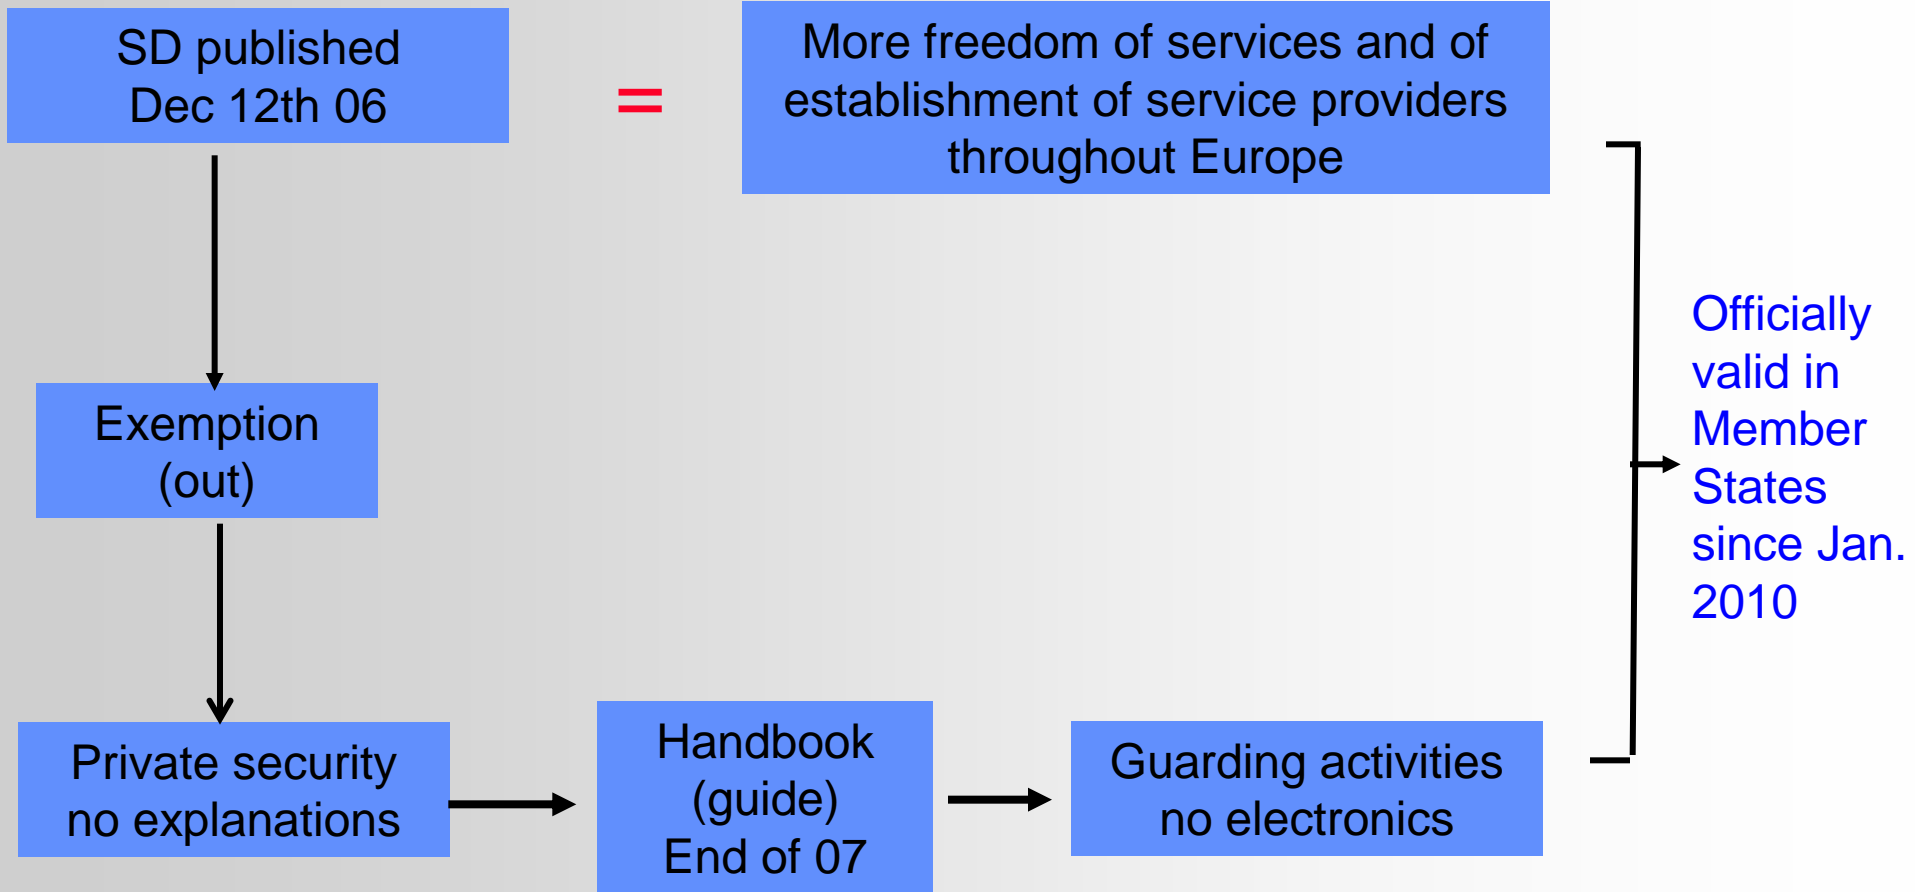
SD published
Dec 12th 06

=

More freedom of services and of establishment of service providers throughout Europe

Exemption
(out)

Private security
no explanations

Handbook
(guide)
End of 07

Guarding activities
no electronics

Officially valid in Member States since Jan. 2010